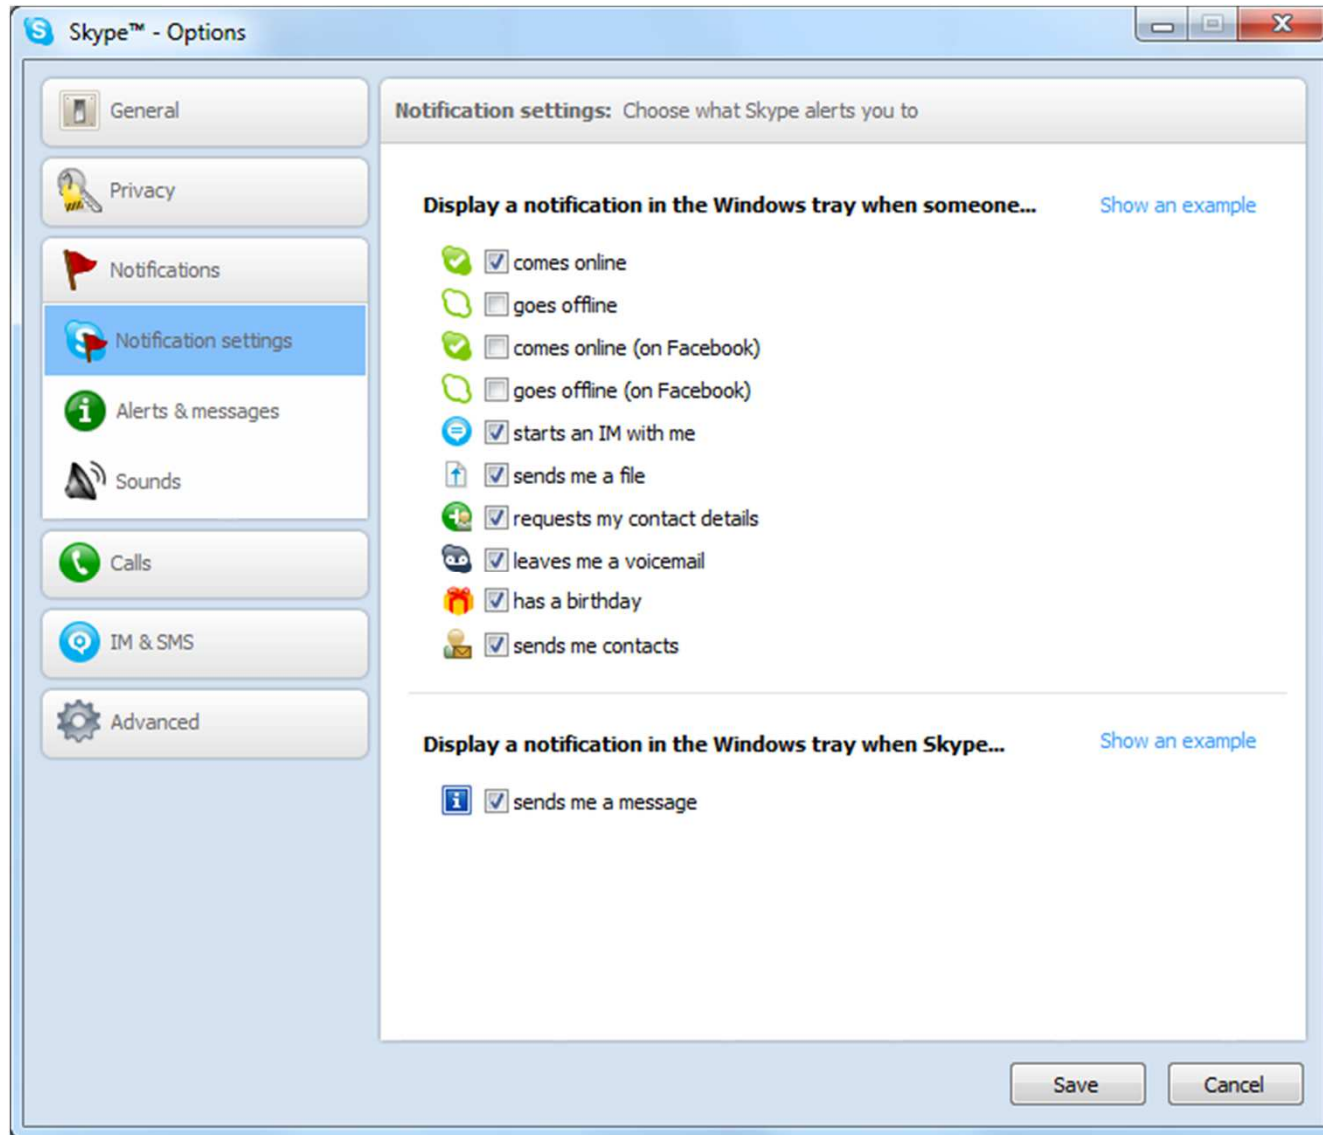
Skype™ - Options

General

Privacy

Notifications

Notification settings

Alerts & messages

Sounds

Calls

IM & SMS

Advanced

Notification settings: Choose what Skype alerts you to

Display a notification in the Windows tray when someone...

Show an example

comes online

goes offline

comes online (on Facebook)

goes offline (on Facebook)

starts an IM with me

sends me a file

requests my contact details

leaves me a voicemail

has a birthday

sends me contacts

Display a notification in the Windows tray when Skype...

Show an example

sends me a message

Save

Cancel